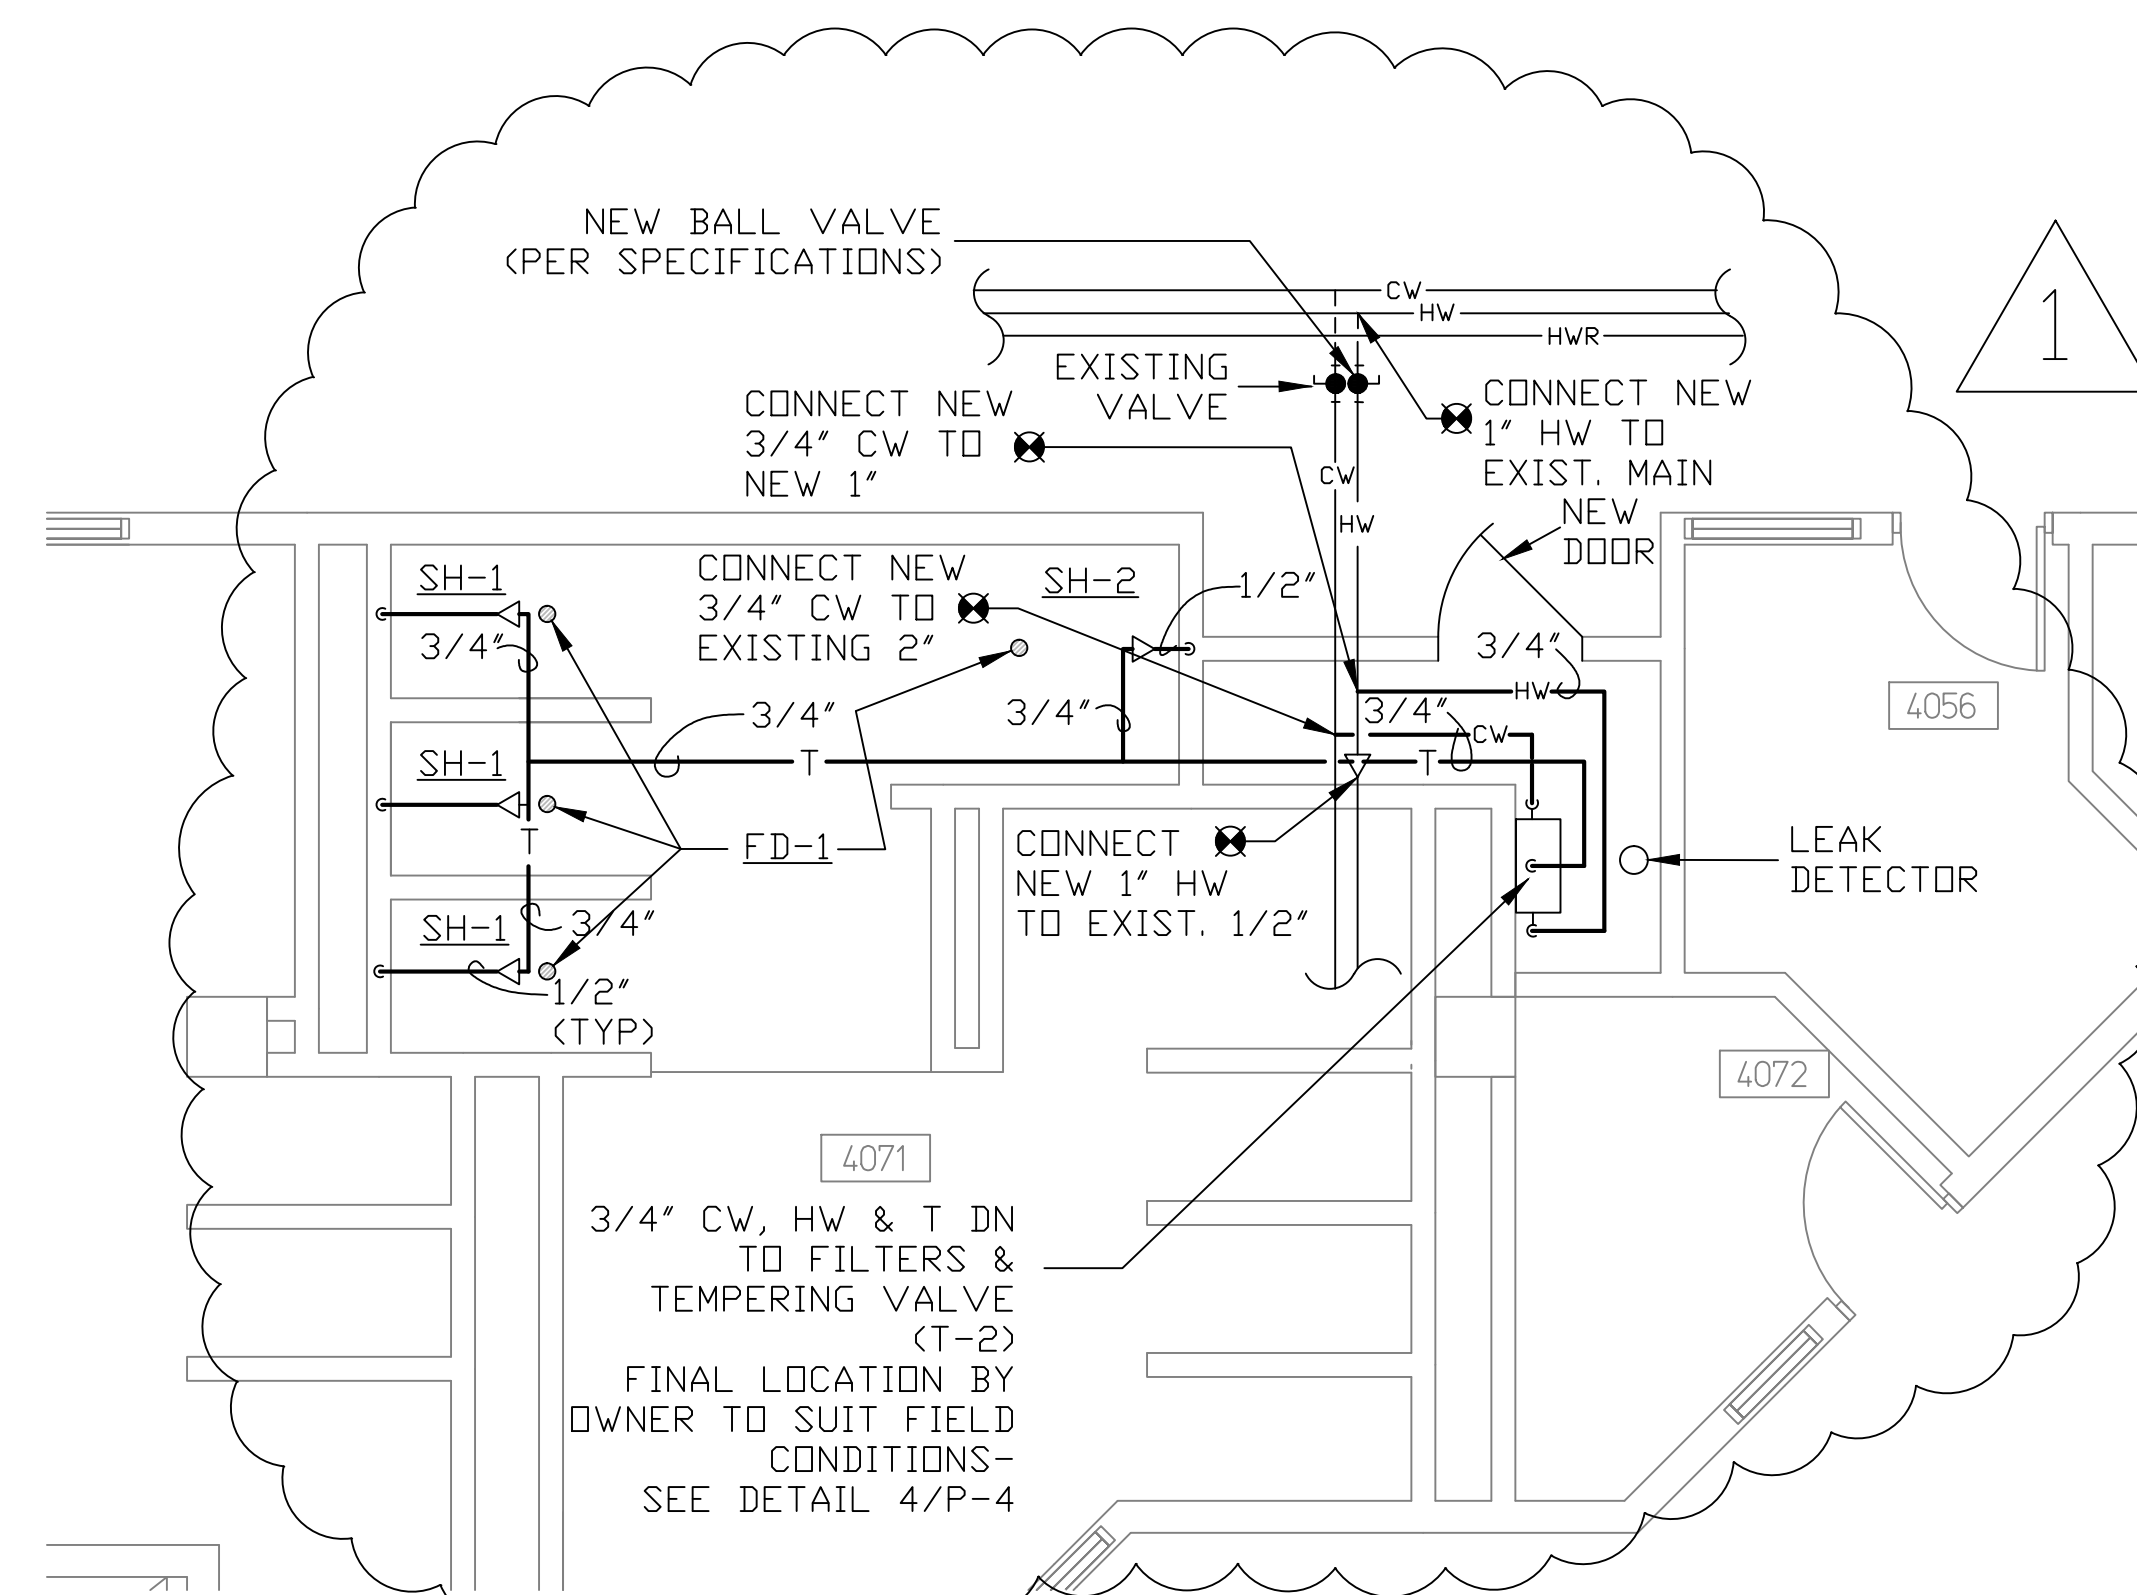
NEW BALL VALVE (PER SPECIFICATIONS)

CW
HW
HWR

1

EXISTING VALVE

CONNECT NEW 3/4" CW TO NEW 1"

CONNECT NEW 1" HW TO EXIST. MAIN

CW
HW

NEW DOOR

SH-1
3/4"

CONNECT NEW 3/4" CW TO EXISTING 2"

SH-2
1/2"

3/4"
HW

4056

3/4"
T

3/4"

3/4"
CW
T

SH-1

T

FD-1

CONNECT NEW 1" HW TO EXIST. 1/2"

LEAK DETECTOR

SH-1
3/4"
1/2"
(TYP)

4072

4071

3/4" CW, HW & T DN TO FILTERS & TEMPERING VALVE (T-2)
FINAL LOCATION BY OWNER TO SUIT FIELD CONDITIONS-
SEE DETAIL 4/P-4